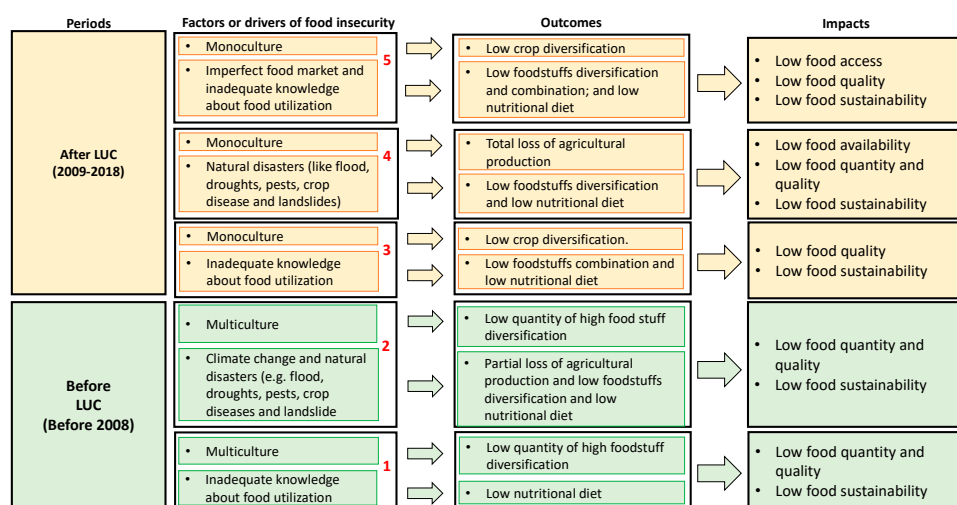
Periods | Factors or drivers of food insecurity | Outcomes | Impacts

After LUC (2009-2018)

- Monoculture
- Imperfect food market and inadequate knowledge about food utilization

5

- Low crop diversification
- Low foodstuffs diversification and combination; and low nutritional diet

- Low food access
- Low food quality
- Low food sustainability

- Monoculture
- Natural disasters (like flood, droughts, pests, crop disease and landslides)

4

- Total loss of agricultural production
- Low foodstuffs diversification and low nutritional diet

- Low food availability
- Low food quantity and quality
- Low food sustainability

- Monoculture
- Inadequate knowledge about food utilization

3

- Low crop diversification.
- Low foodstuffs combination and low nutritional diet

- Low food quality
- Low food sustainability

Before LUC (Before 2008)

- Multiculture
- Climate change and natural disasters (e.g. flood, droughts, pests, crop diseases and landslide

2

- Low quantity of high food stuff diversification
- Partial loss of agricultural production and low foodstuffs diversification and low nutritional diet

- Low food quantity and quality
- Low food sustainability

- Multiculture
- Inadequate knowledge about food utilization

1

- Low quantity of high foodstuff diversification
- Low nutritional diet

- Low food quantity and quality
- Low food sustainability